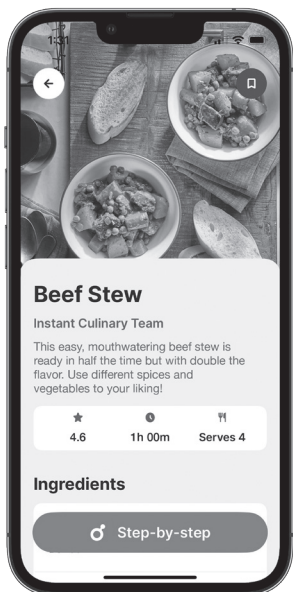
Beef Stew

Instant Culinary Team

This easy, mouthwatering beef stew is ready in half the time but with double the flavor. Use different spices and vegetables to your liking!

4.6
1h 00m
Serves 4

Ingredients

Step-by-step